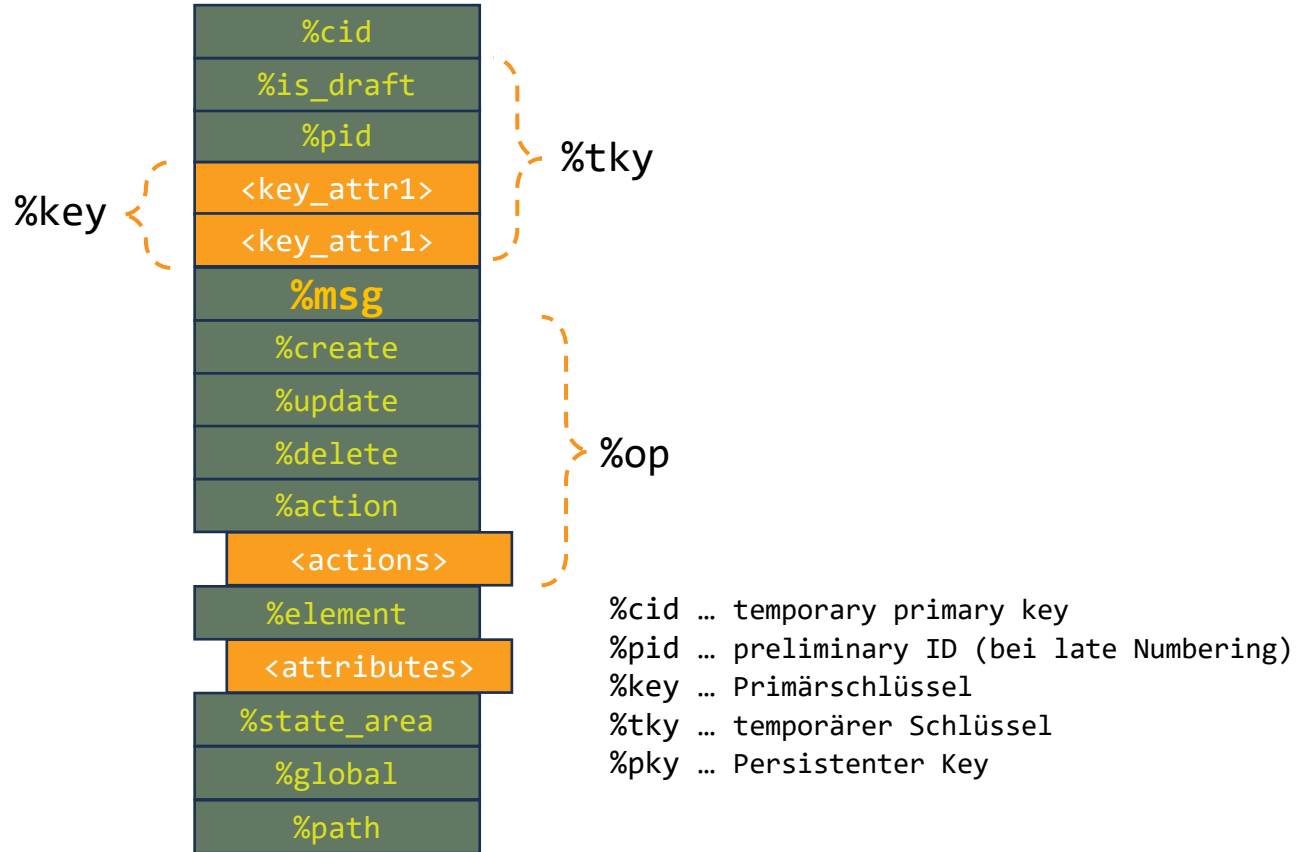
%cid
%is_draft
%pid
<key_attr1>
<key_attr1>
%msg
%create
%update
%delete
%action
<actions>
%element
<attributes>
%state_area
%global
%path

%key

%tky

%op

%cid … temporary primary key
%pid … preliminary ID (bei late Numbering)
%key … Primärschlüssel
%tky … temporärer Schlüssel
%pky … Persistenter Key